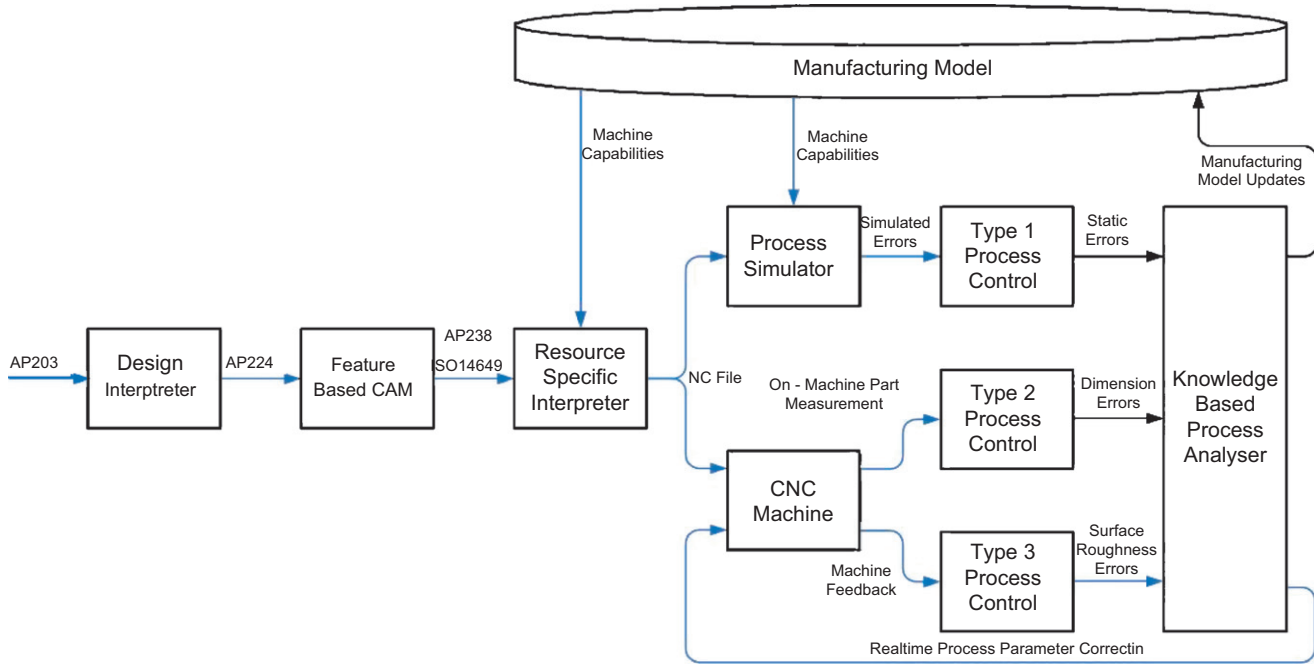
Manufacturing Model

Machine Capabilities

Machine Capabilities

Manufacturing Model Updates

Process Simulator

Simulated Errors

Type 1 Process Control

Static Errors

AP203

Design Interptreter

AP224

Feature Based CAM

AP238
ISO14649

Resource Specific Interpreter

NC File

On - Machine Part Measurement

Type 2 Process Control

Dimension Errors

Knowledge Based Process Analyser

CNC Machine

Machine Feedback

Type 3 Process Control

Surface Roughness Errors

Realtime Process Parameter Correctin